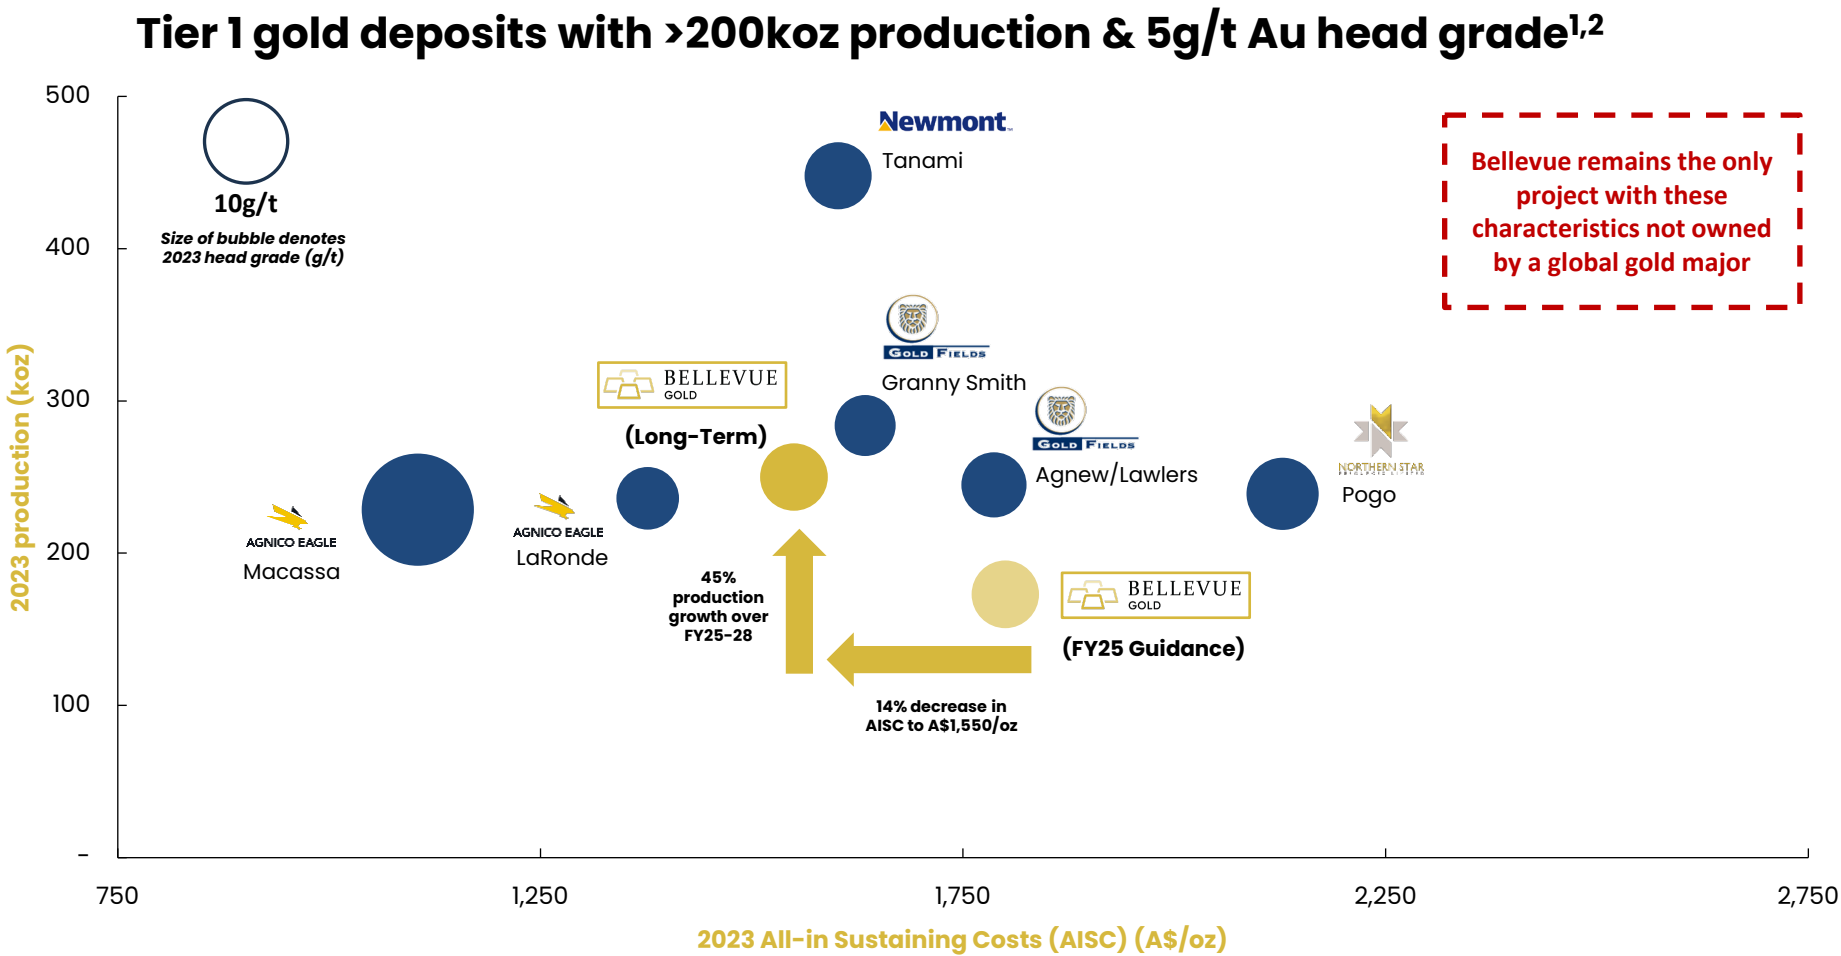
Tier 1 gold deposits with >200koz production & 5g/t Au head grade$^{1,2}$

500

400

300

200

100

–

10g/t

Size of bubble denotes 2023 head grade (g/t)

Newmont.

Tanami

Bellevue remains the only project with these characteristics not owned by a global gold major

GOLD FIELDS

Granny Smith

BELLEVUE GOLD

(Long-Term)

GOLD FIELDS

Agnew/Lawlers

NORTHERN STAR

Pogo

AGNICO EAGLE

Macassa

AGNICO EAGLE

LaRonde

45% production growth over FY25-28

BELLEVUE GOLD

(FY25 Guidance)

14% decrease in AISC to A$1,550/oz

2023 production (koz)

750

1,250

1,750

2,250

2,750

2023 All-in Sustaining Costs (AISC) (A$/oz)